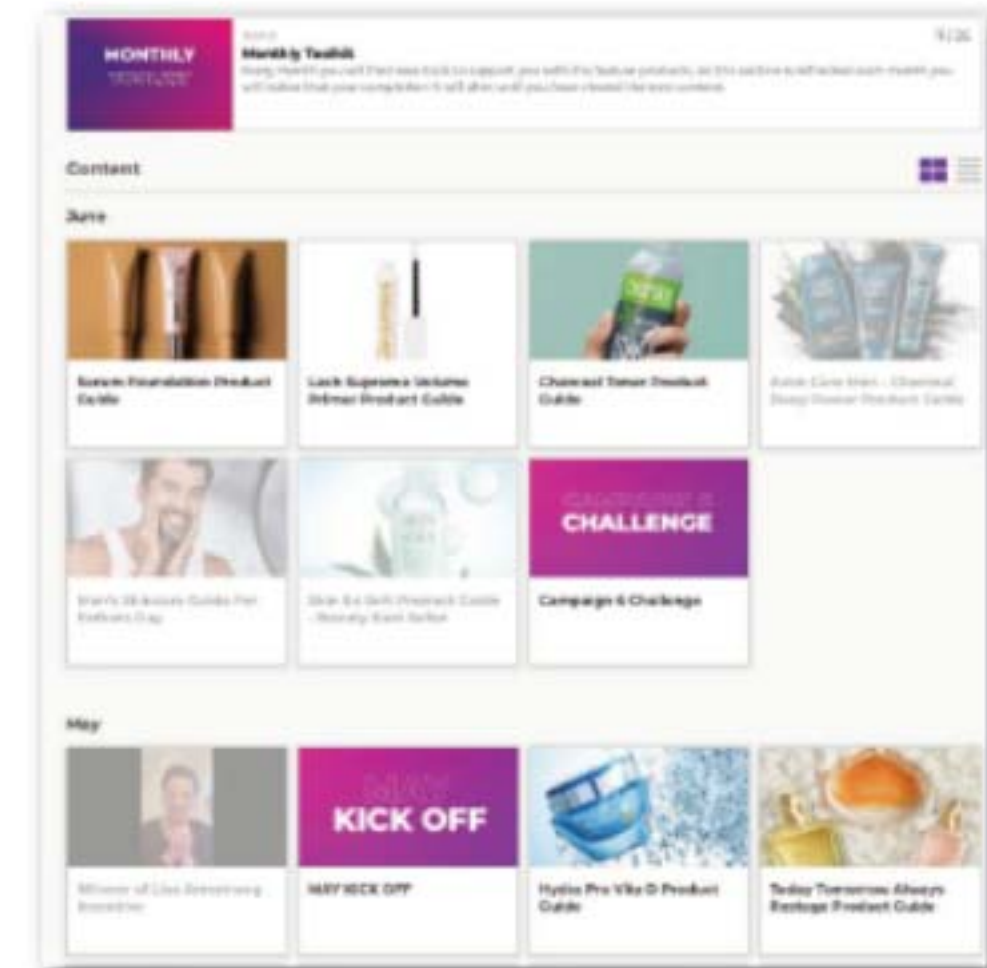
MONTHLY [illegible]

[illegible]
Monthly Toolkit
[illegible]

9/26

Content

June

Serum Foundation Product Guide

Lash Supreme Volume Primer Product Guide

Charcoal Toner Product Guide

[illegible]

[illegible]

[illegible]

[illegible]
CHALLENGE

Campaign 6 Challenge

May

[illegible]

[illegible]
KICK OFF

MAY KICK OFF

Hydra Pro Vita D Product Guide

Today Tomorrow Always Restage Product Guide